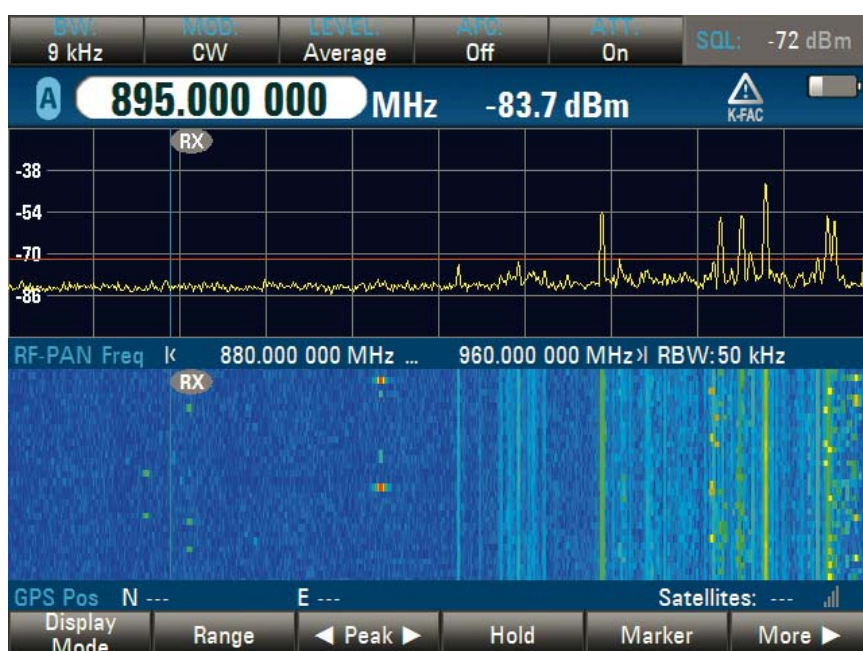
BW:
9 kHz

MOD:
CW

LEVEL:
Average

AFC:
Off

ATT:
On

SQL: -72 dBm

A 895.000 000 MHz -83.7 dBm

K-FAC

RX

-38

-54

-70

-86

RF-PAN Freq |< 880.000 000 MHz ... 960.000 000 MHz >| RBW: 50 kHz

RX

GPS Pos N --- E --- Satellites: ---

Display Mode

Range

◄ Peak ►

Hold

Marker

More ►